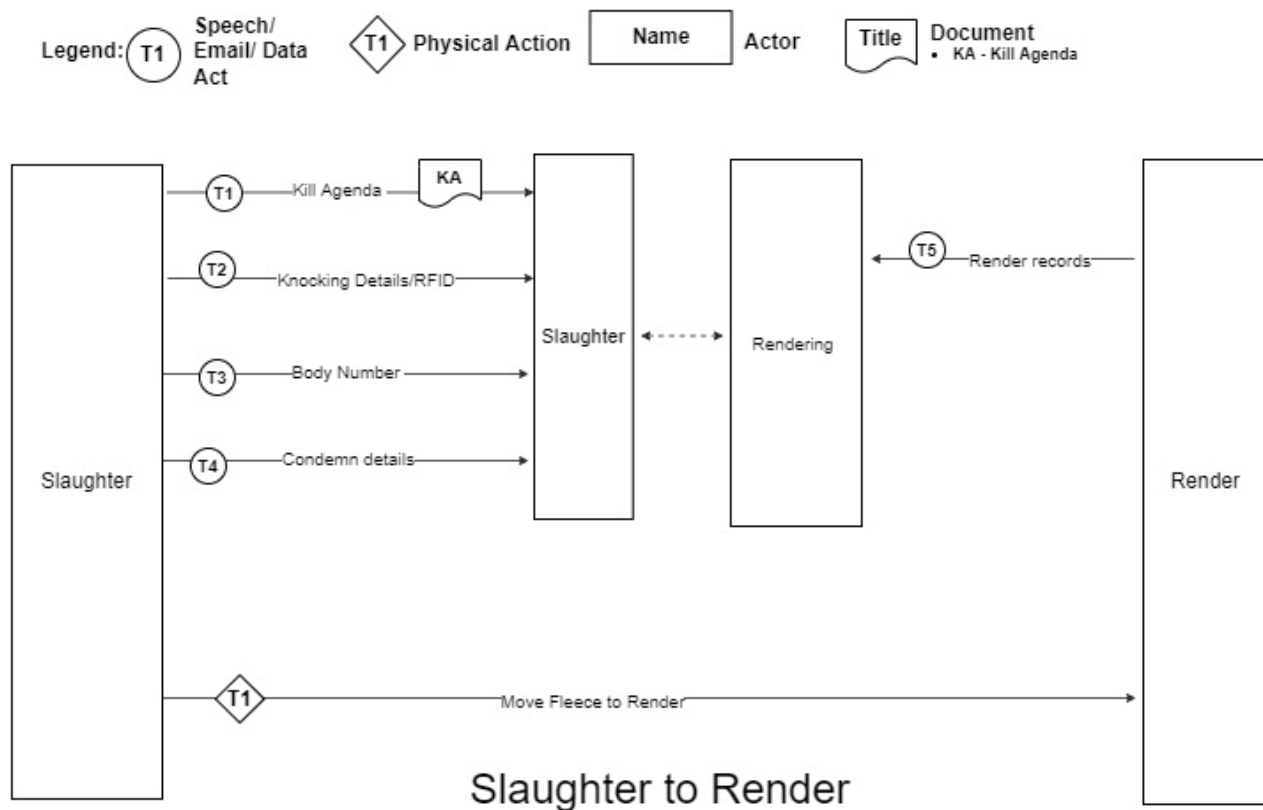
Legend: T1 Speech/ Email/ Data Act

T1 Physical Action

Name Actor

Title Document
• KA - Kill Agenda

Slaughter

T1 Kill Agenda KA

T2 Knocking Details/RFID

T3 Body Number

T4 Condemn details

Slaughter

Rendering

T5 Render records

Render

T1 Move Fleece to Render

Slaughter to Render